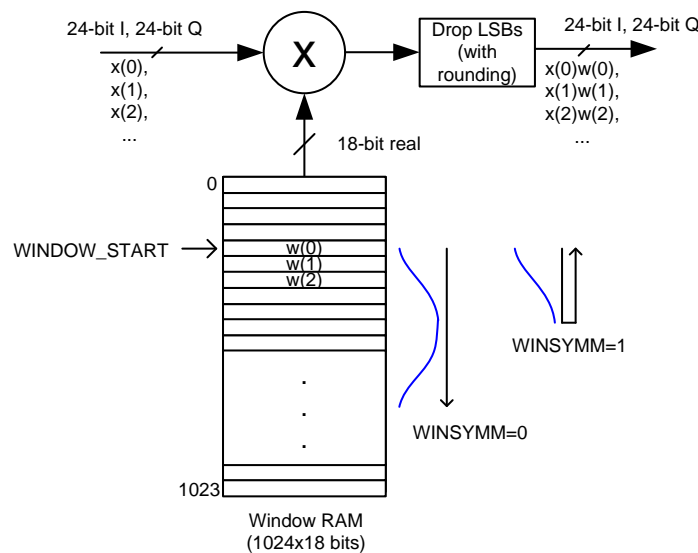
24-bit I, 24-bit Q

x(0),
x(1),
x(2),
...

X

Drop LSBs (with rounding)

24-bit I, 24-bit Q

x(0)w(0),
x(1)w(1),
x(2)w(2),
...

18-bit real

0

WINDOW_START

w(0)
w(1)
w(2)

.
.
.

1023

WINSYMM=1

WINSYMM=0

Window RAM
(1024x18 bits)